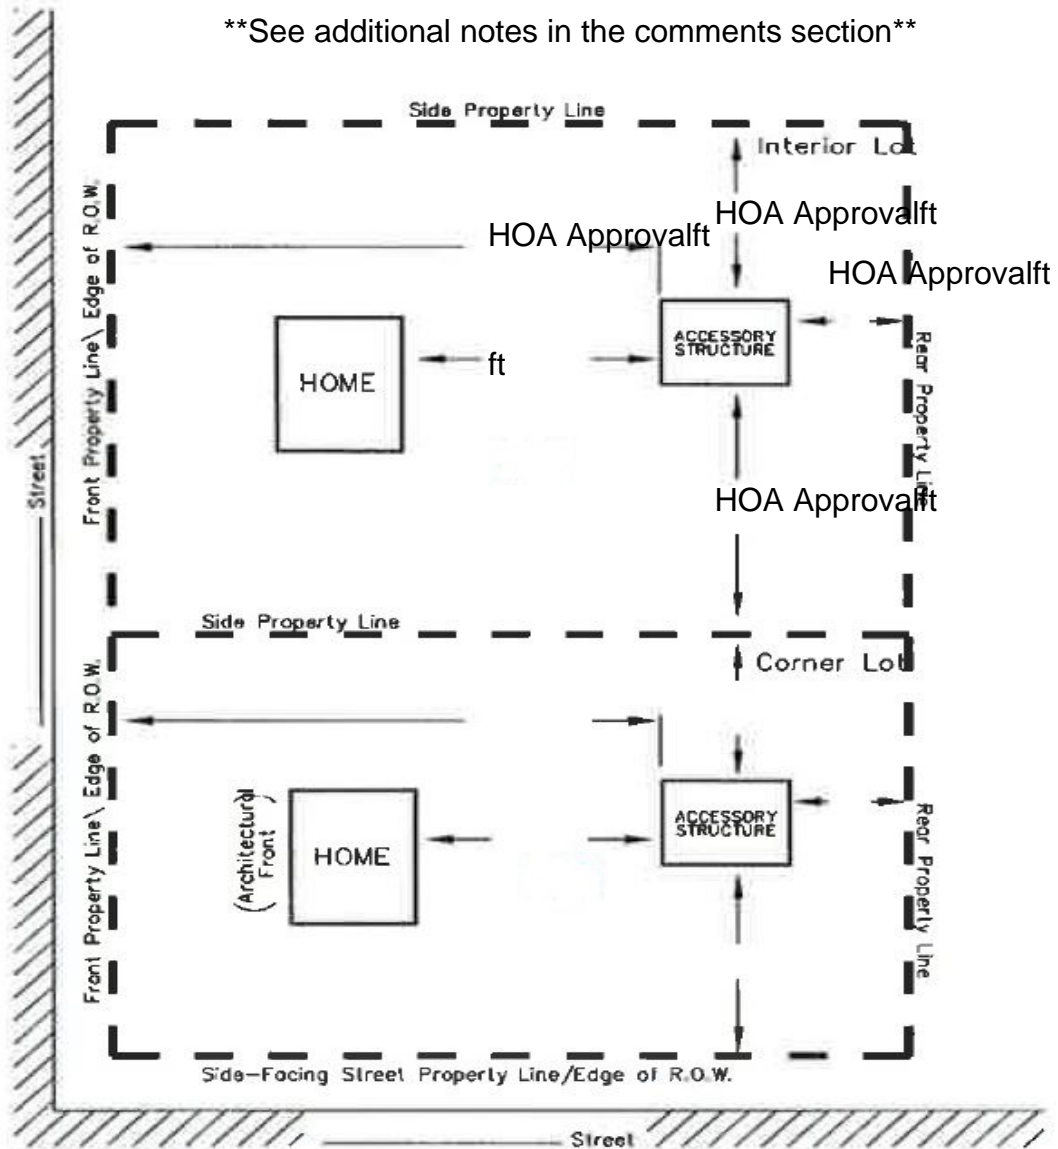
**See additional notes in the comments section**

Side Property Line

Interior Lot

HOA Approvalft

HOA Approvalft

HOA Approvalft

Front Property Line\ Edge of R.O.W.

HOME

ft

ACCESSORY STRUCTURE

Rear Property Line

HOA Approvalft

Street

Side Property Line

Corner Lot

Front Property Line\ Edge of R.O.W.

(Architectural Front)

HOME

ACCESSORY STRUCTURE

Rear Property Line

Side-Facing Street Property Line/Edge of R.O.W.

Street